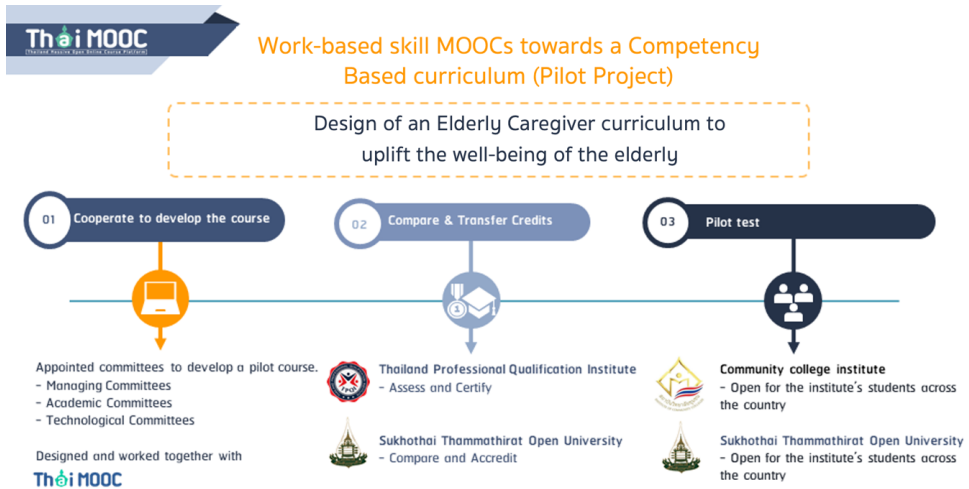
Thai MOOC
Thailand Massive Open Online Course Platform

Work-based skill MOOCs towards a Competency Based curriculum (Pilot Project)

Design of an Elderly Caregiver curriculum to uplift the well-being of the elderly

01 Cooperate to develop the course

02 Compare & Transfer Credits

03 Pilot test

Appointed committees to develop a pilot course.
- Managing Committees
- Academic Committees
- Technological Committees

Designed and worked together with
Thai MOOC

Thailand Professional Qualification Institute
- Assess and Certify

Sukhothai Thammathirat Open University
- Compare and Accredit

Community college institute
- Open for the institute's students across the country

Sukhothai Thammathirat Open University
- Open for the institute's students across the country